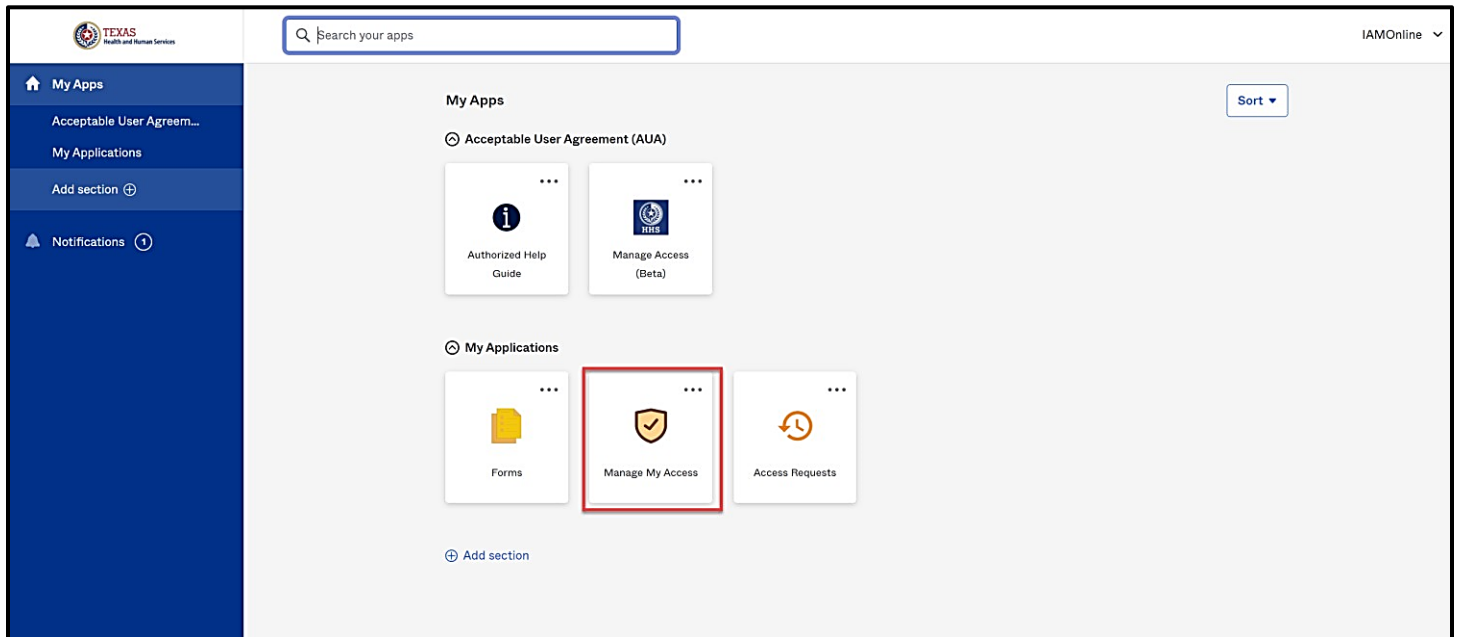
TEXAS
Health and Human Services

Search your apps

IAMOnline

My Apps
Acceptable User Agreem...
My Applications
Add section ⊕
Notifications 1

My Apps

Sort ▾

Acceptable User Agreement (AUA)

Authorized Help Guide

HHS
Manage Access (Beta)

My Applications

Forms

Manage My Access

Access Requests

⊕ Add section